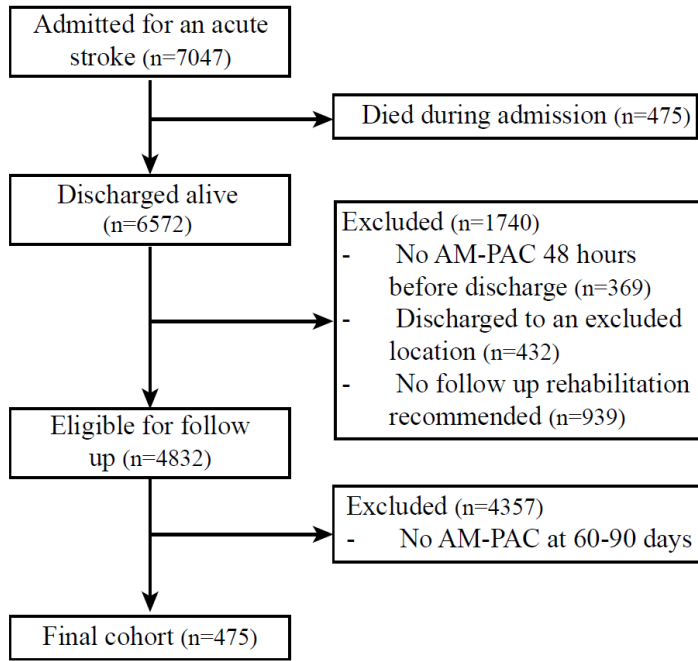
Admitted for an acute stroke (n=7047)

Died during admission (n=475)

Discharged alive (n=6572)

Excluded (n=1740)
- No AM-PAC 48 hours before discharge (n=369)
- Discharged to an excluded location (n=432)
- No follow up rehabilitation recommended (n=939)

Eligible for follow up (n=4832)

Excluded (n=4357)
- No AM-PAC at 60-90 days

Final cohort (n=475)